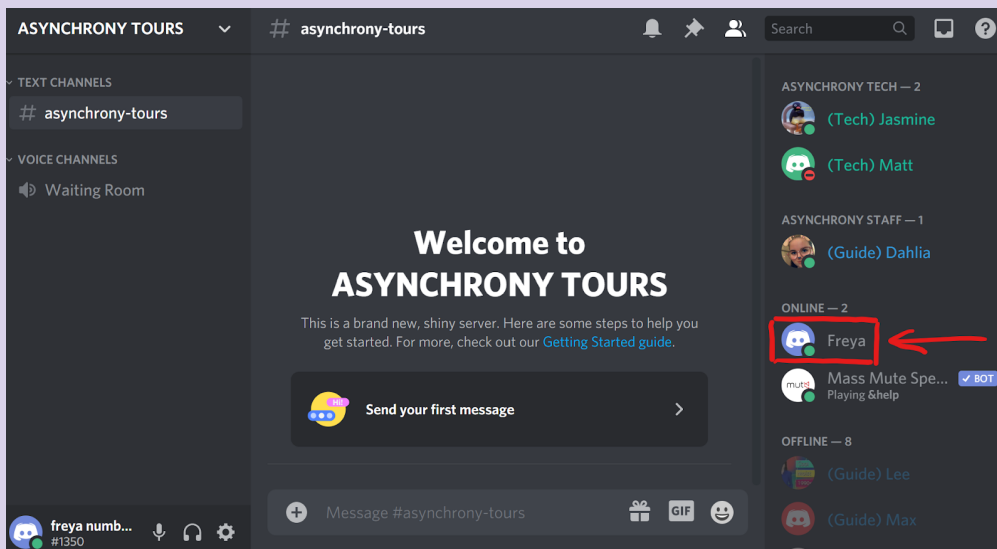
ASYNCHRONY TOURS

# asynchrony-tours

Search

TEXT CHANNELS

# asynchrony-tours

VOICE CHANNELS

Waiting Room

Welcome to
ASYNCHRONY TOURS

This is a brand new, shiny server. Here are some steps to help you get started. For more, check out our Getting Started guide.

HI!

Send your first message

Message #asynchrony-tours

GIF

freya numb...
#1350

ASYNCHRONY TECH — 2

(Tech) Jasmine

(Tech) Matt

ASYNCHRONY STAFF — 1

(Guide) Dahlia

ONLINE — 2

Freya

Mass Mute Spe...
BOT
Playing &help

OFFLINE — 8

(Guide) Lee

(Guide) Max